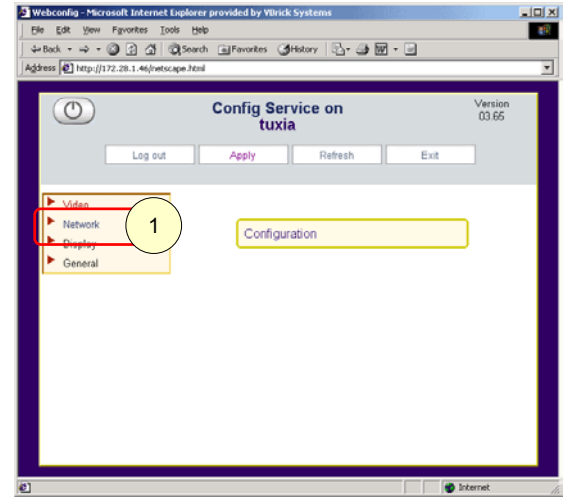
Webconfig - Microsoft Internet Explorer provided by Ulrick Systems

File Edit View Favorites Tools Help

Back Search Favorites History

Address http://172.28.1.46/netscape.html

Config Service on tuxia

Version 03.65

Log out | Apply | Refresh | Exit

Video
Network
Display
General

1

Configuration

Internet